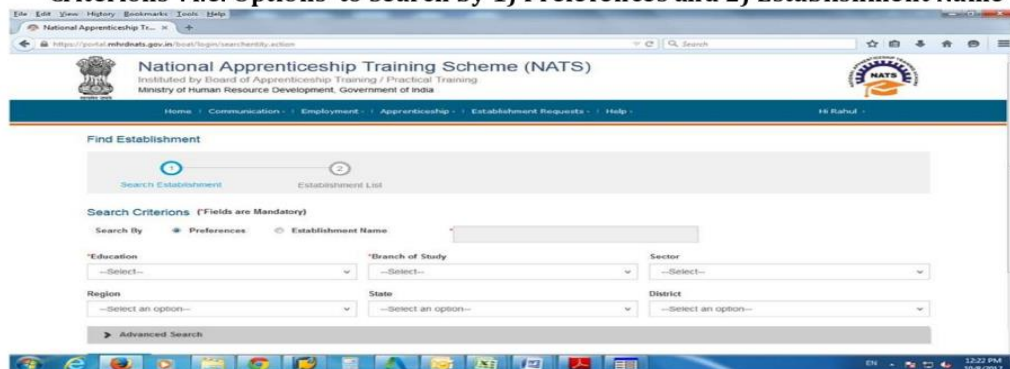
criterions viz. Options to search by 1, Preferences and 2, Establishment Name

File Edit View History Bookmarks Tools Help

National Apprenticeship Tr... ×

https://portal.mhrdnats.gov.in/boat/login/searchentity.action

Search

National Apprenticeship Training Scheme (NATS)
Instituted by Board of Apprenticeship Training / Practical Training
Ministry of Human Resource Development, Government of India

NATS

Home | Communication | Employment | Apprenticeship | Establishment Requests | Help

Hi Rahul

Find Establishment

1 Search Establishment

2 Establishment List

Search Criterions (*Fields are Mandatory)

Search By Preferences Establishment Name *

| *Education | *Branch of Study | Sector |
|---|---|---|
| --Select-- | --Select-- | --Select-- |
| Region | State | District |
| --Select an option-- | --Select an option-- | --Select an option-- |

Advanced Search

EN 12:22 PM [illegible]